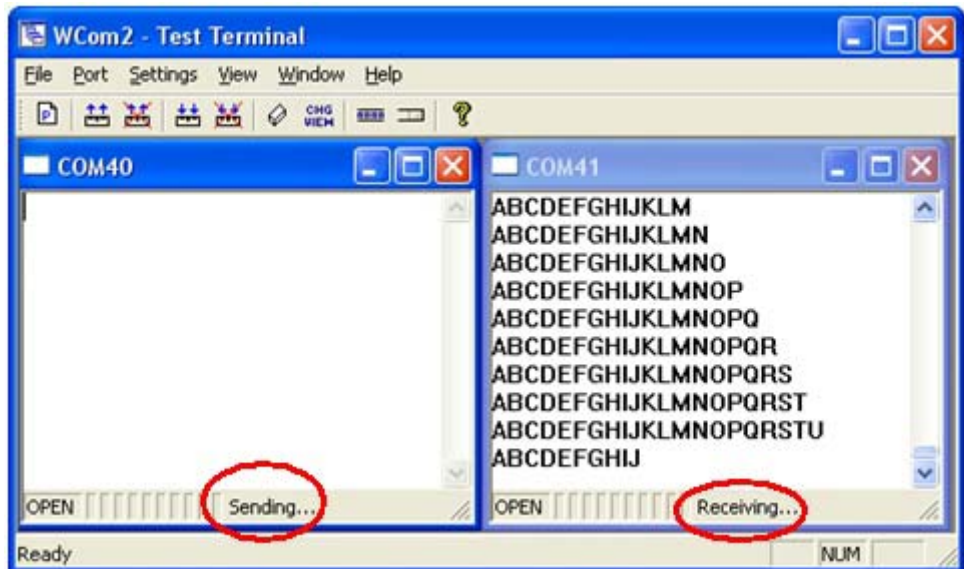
WCom2 - Test Terminal

File Port Settings View Window Help

CHG VIEW

COM40

OPEN Sending...

COM41

ABCDEFGHIJKLM
ABCDEFGHIJKLMN
ABCDEFGHIJKLMNO
ABCDEFGHIJKLMNOP
ABCDEFGHIJKLMNOPQ
ABCDEFGHIJKLMNOPQR
ABCDEFGHIJKLMNOPQRS
ABCDEFGHIJKLMNOPQRST
ABCDEFGHIJKLMNOPQRSTU
ABCDEFGHIJ

OPEN Receiving...

Ready NUM